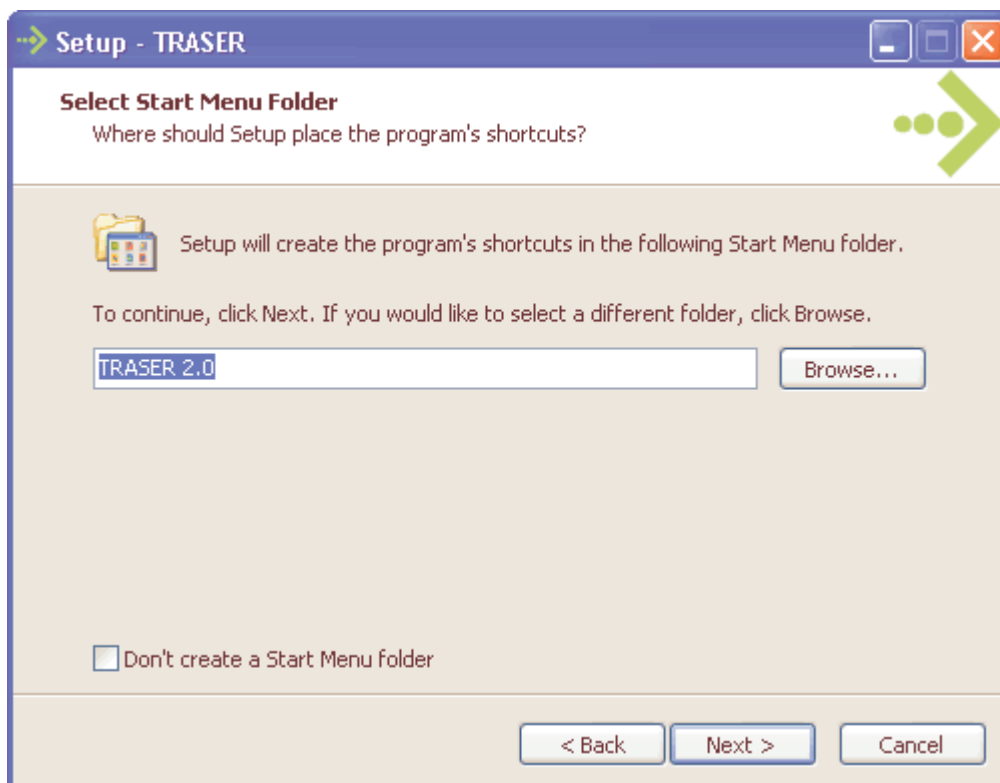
Setup - TRASER

Select Start Menu Folder
Where should Setup place the program's shortcuts?

Setup will create the program's shortcuts in the following Start Menu folder.

To continue, click Next. If you would like to select a different folder, click Browse.

TRASER 2.0

Browse...

Don't create a Start Menu folder

< Back

Next >

Cancel